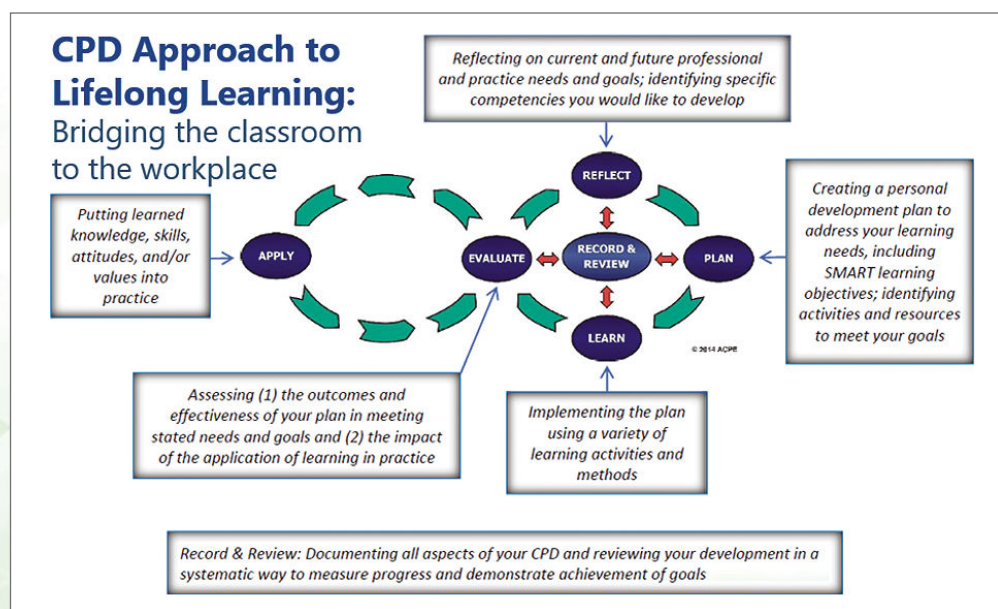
CPD Approach to Lifelong Learning:
Bridging the classroom to the workplace

Reflecting on current and future professional and practice needs and goals; identifying specific competencies you would like to develop

REFLECT

Putting learned knowledge, skills, attitudes, and/or values into practice

APPLY

EVALUATE

RECORD & REVIEW

PLAN

Creating a personal development plan to address your learning needs, including SMART learning objectives; identifying activities and resources to meet your goals

LEARN

© 2014 ACPE

Assessing (1) the outcomes and effectiveness of your plan in meeting stated needs and goals and (2) the impact of the application of learning in practice

Implementing the plan using a variety of learning activities and methods

Record & Review: Documenting all aspects of your CPD and reviewing your development in a systematic way to measure progress and demonstrate achievement of goals